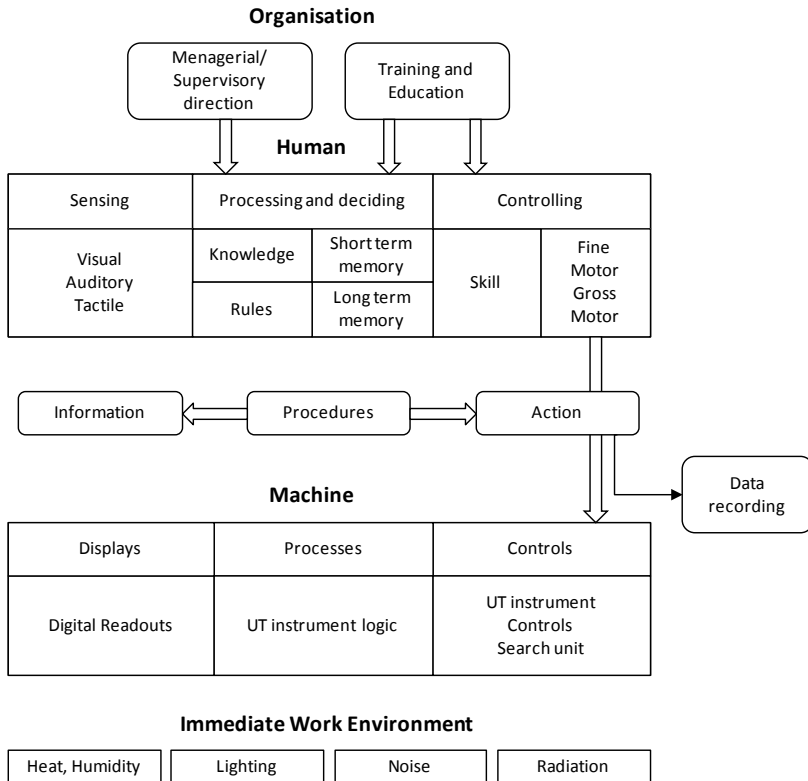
Organisation

Menagerial/ Supervisory direction

Training and Education

Human

| Sensing | Processing and deciding | | Controlling | |
|---|---|---|---|---|
| Visual Auditory Tactile | Knowledge | Short term memory | Skill | Fine Motor Gross Motor |
| | Rules | Long term memory | | |

Information

Procedures

Action

Data recording

Machine

| Displays | Processes | Controls |
|---|---|---|
| Digital Readouts | UT instrument logic | UT instrument Controls Search unit |

Immediate Work Environment

Heat, Humidity

Lighting

Noise

Radiation